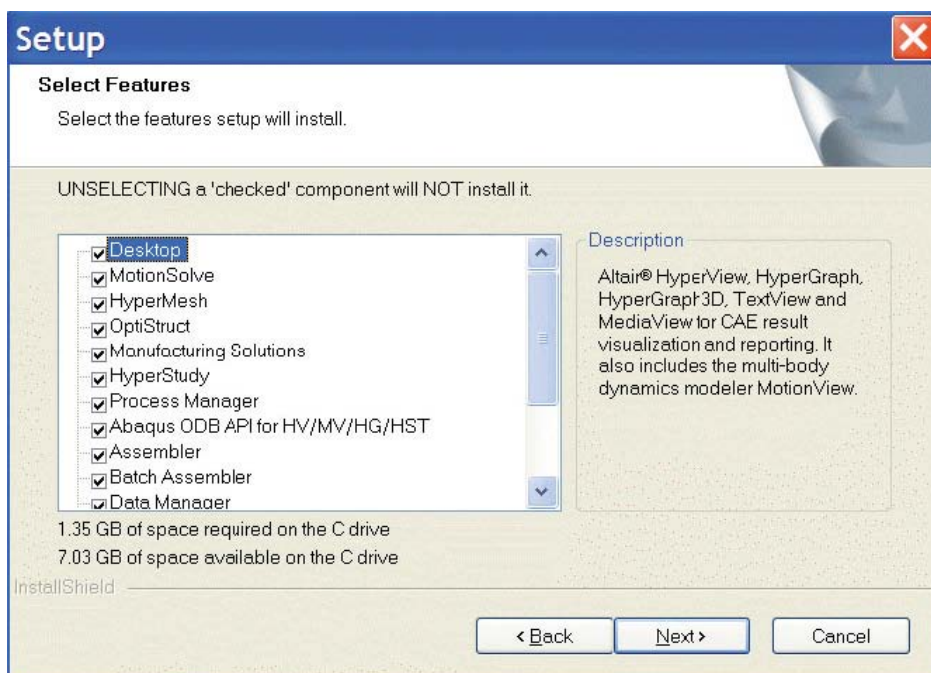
Setup

Select Features

Select the features setup will install.

UNSELECTING a 'checked' component will NOT install it.

Desktop
MotionSolve
HyperMesh
OptiStruct
Manufacturing Solutions
HyperStudy
Process Manager
Abaqus ODB API for HV/MV/HG/HST
Assembler
Batch Assembler
Data Manager

Description

Altair® HyperView, HyperGraph, HyperGraph3D, TextView and MediaView for CAE result visualization and reporting. It also includes the multi-body dynamics modeler MotionView.

1.35 GB of space required on the C drive
7.03 GB of space available on the C drive

InstallShield

< Back
Next >
Cancel